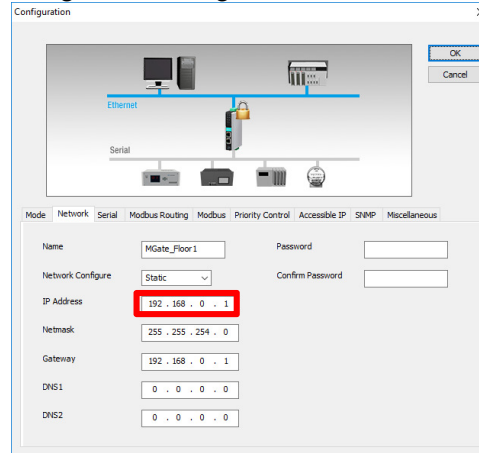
Configuration

OK
Cancel

Ethernet
Serial

Mode | Network | Serial | Modbus Routing | Modbus | Priority Control | Accessible IP | SNMP | Miscellaneous

Name MGate_Floor1
Password
Network Configure Static
Confirm Password
IP Address 192 . 168 . 0 . 1
Netmask 255 . 255 . 254 . 0
Gateway 192 . 168 . 0 . 1
DNS1 0 . 0 . 0 . 0
DNS2 0 . 0 . 0 . 0